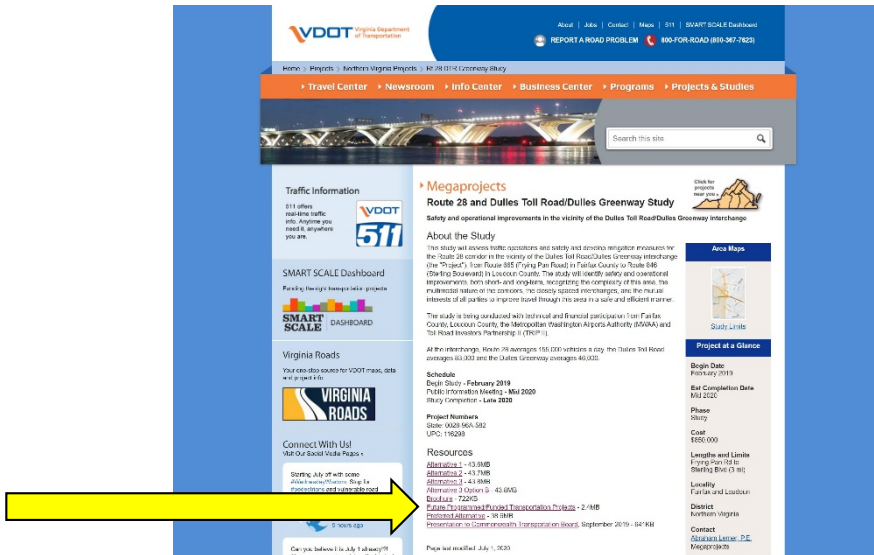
VDOT Virginia Department of Transportation

About | Jobs | Contact | Maps | 511 | SMART SCALE Dashboard

REPORT A ROAD PROBLEM 800-FOR-ROAD (800-367-7623)

Home > Projects > Northern Virginia Projects > Rt 28 DTR Greenway Study

Travel Center Newsroom Info Center Business Center Programs Projects & Studies

Search this site

Traffic Information

511 offers real-time traffic info. Anytime you need it, anywhere you are.

VDOT 511

SMART SCALE Dashboard

Funding the right transportation projects

SMART SCALE DASHBOARD

Virginia Roads

Your one-stop source for VDOT maps, data and project info

VIRGINIA ROADS

Connect With Us!

Visit Our Social Media Pages »

Starting July 1st with some #Wednesday#Wisdom: Sign up #speedintions and vulnerable road

5 hours ago

Can you believe it's July 1 already?!

Megaprojects

Click for projects near you

Route 28 and Dulles Toll Road/Dulles Greenway Study

Safety and operational improvements in the vicinity of the Dulles Toll Road/Dulles Greenway interchange

About the Study

This study will assess traffic operations and safety and develop mitigation measures for the Route 28 corridor in the vicinity of the Dulles Toll Road/Dulles Greenway interchange (the "Project") from Route 865 (Frying Pan Road) in Fairfax County to Route 846 (Sterling Boulevard) in Loudoun County. The study will identify safety and operational improvements, both short- and long-term, recognizing the complexity of this area, the multimodal nature of the corridors, the closely spaced interchanges, and the mutual interests of all parties to improve travel through this area in a safe and efficient manner.

The study is being conducted with technical and financial participation from Fairfax County, Loudoun County, the Metropolitan Washington Airports Authority (MWAA) and Toll Road Investors Partnership II (TRIP II).

At the interchange, Route 28 averages 155,000 vehicles a day, the Dulles Toll Road averages 83,000 and the Dulles Greenway averages 46,000.

Schedule
Begin Study - February 2019
Public Information Meeting - Mid 2020
Study Completion - Late 2020

Project Numbers
State: 0028-96A-582
UPC: 116298

Resources
Alternative 1 - 43.6MB
Alternative 2 - 43.7MB
Alternative 3 - 43.6MB
Alternative 3 Option B - 43.6MB
Brochure - 722KB
Future Programmed/Funded Transportation Projects - 2.4MB
Preferred Alternative - 38.6MB
Presentation to Commonwealth Transportation Board, September 2019 - 641KB

Page last modified: July 1, 2020

Area Maps

Study Limits

Project at a Glance

Begin Date
February 2019

Est Completion Date
Mid 2020

Phase
Study

Cost
$650,000

Lengths and Limits
Frying Pan Rd to Sterling Blvd (3 mi)

Locality
Fairfax and Loudoun

District
Northern Virginia

Contact
Abraham Lerner, P.E.
Megaprojects